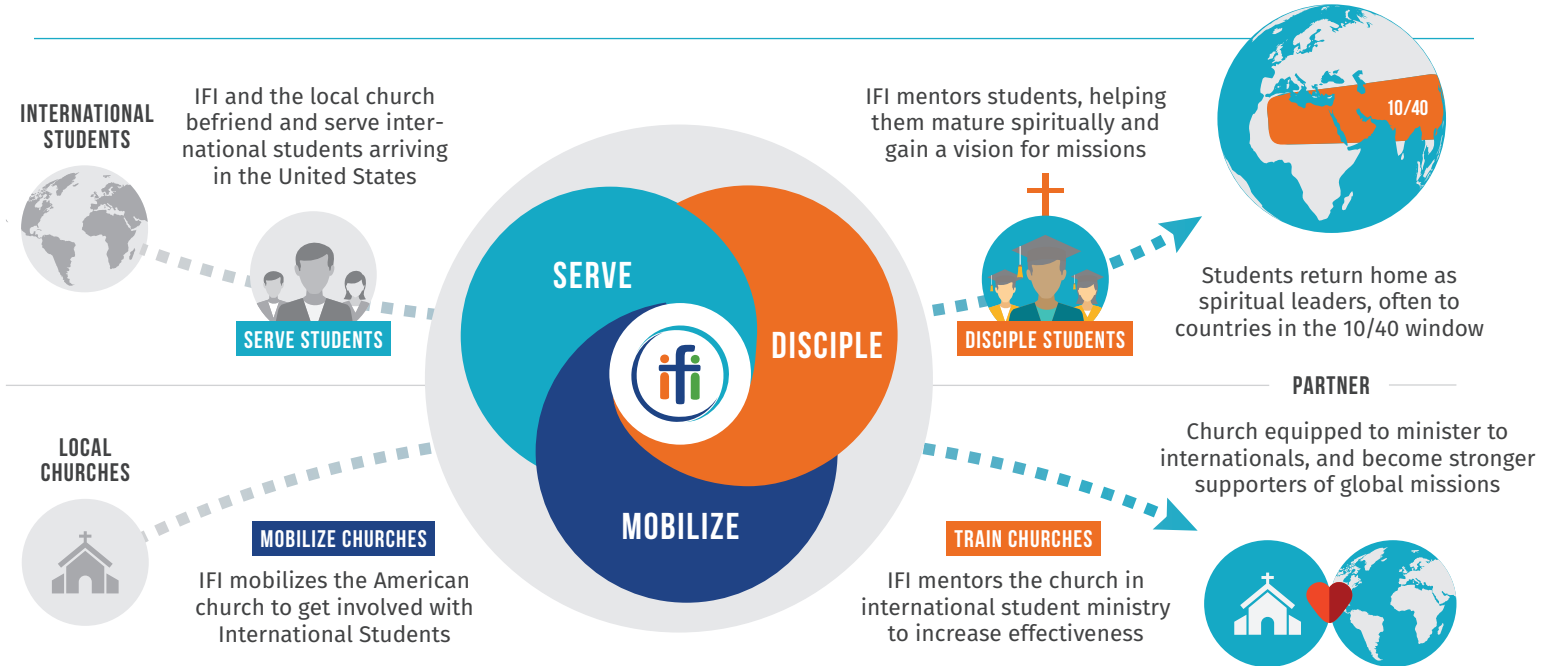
INTERNATIONAL STUDENTS

IFI and the local church befriend and serve international students arriving in the United States

SERVE STUDENTS

IFI mentors students, helping them mature spiritually and gain a vision for missions

10/40

Students return home as spiritual leaders, often to countries in the 10/40 window

SERVE

DISCIPLE

ifi

MOBILIZE

DISCIPLE STUDENTS

PARTNER

Church equipped to minister to internationals, and become stronger supporters of global missions

LOCAL CHURCHES

MOBILIZE CHURCHES

IFI mobilizes the American church to get involved with International Students

TRAIN CHURCHES

IFI mentors the church in international student ministry to increase effectiveness